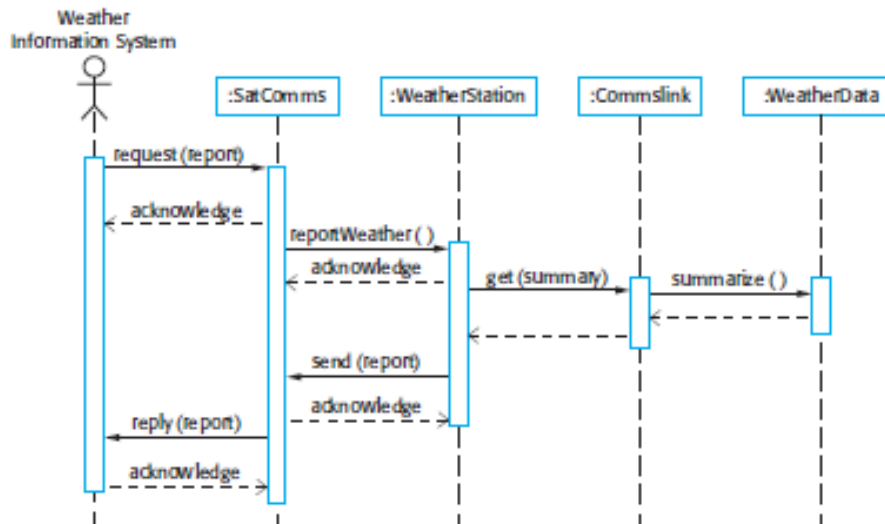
Weather Information System

:SatComms

:WeatherStation

:Commslink

:WeatherData

request (report)

acknowledge

reportWeather ( )

acknowledge

get (summary)

summarize ( )

send (report)

acknowledge

reply (report)

acknowledge